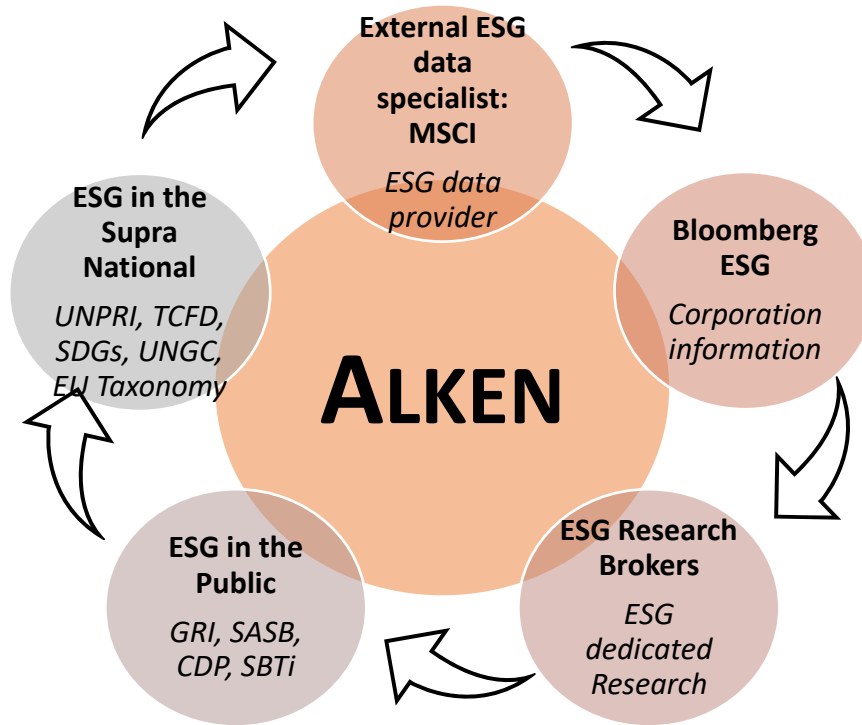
External ESG data specialist: MSCI

ESG data provider

Bloomberg ESG

Corporation information

ESG Research Brokers

ESG dedicated Research

ESG in the Public

GRI, SASB, CDP, SBTi

ESG in the Supra National

UNPRI, TCFD, SDGs, UNGC, EU Taxonomy

ALKEN